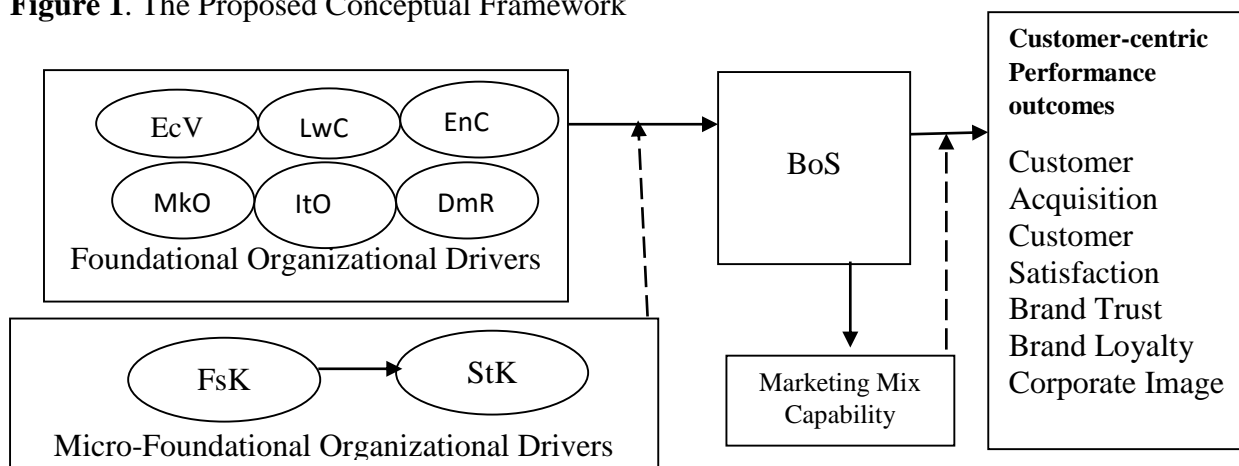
**Figure 1**. The Proposed Conceptual Framework

EcV
LwC
EnC
MkO
ItO
DmR
Foundational Organizational Drivers

FsK
StK
Micro-Foundational Organizational Drivers

BoS

Marketing Mix Capability

**Customer-centric Performance outcomes**

Customer Acquisition
Customer Satisfaction
Brand Trust
Brand Loyalty
Corporate Image